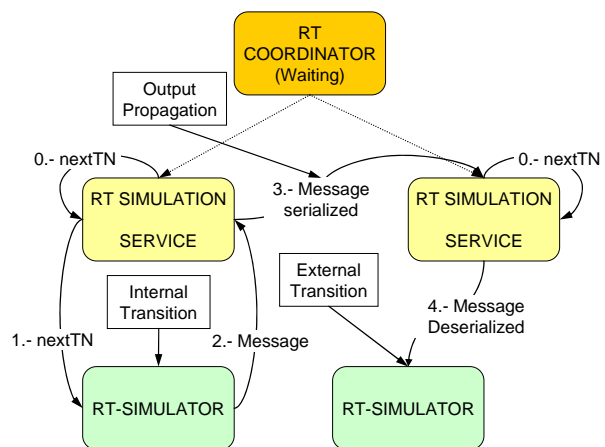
RT COORDINATOR (Waiting)

Output Propagation

0.- nextTN

RT SIMULATION SERVICE

3.- Message serialized

0.- nextTN

RT SIMULATION SERVICE

External Transition

Internal Transition

4.- Message Deserialized

1.- nextTN

2.- Message

RT-SIMULATOR

RT-SIMULATOR